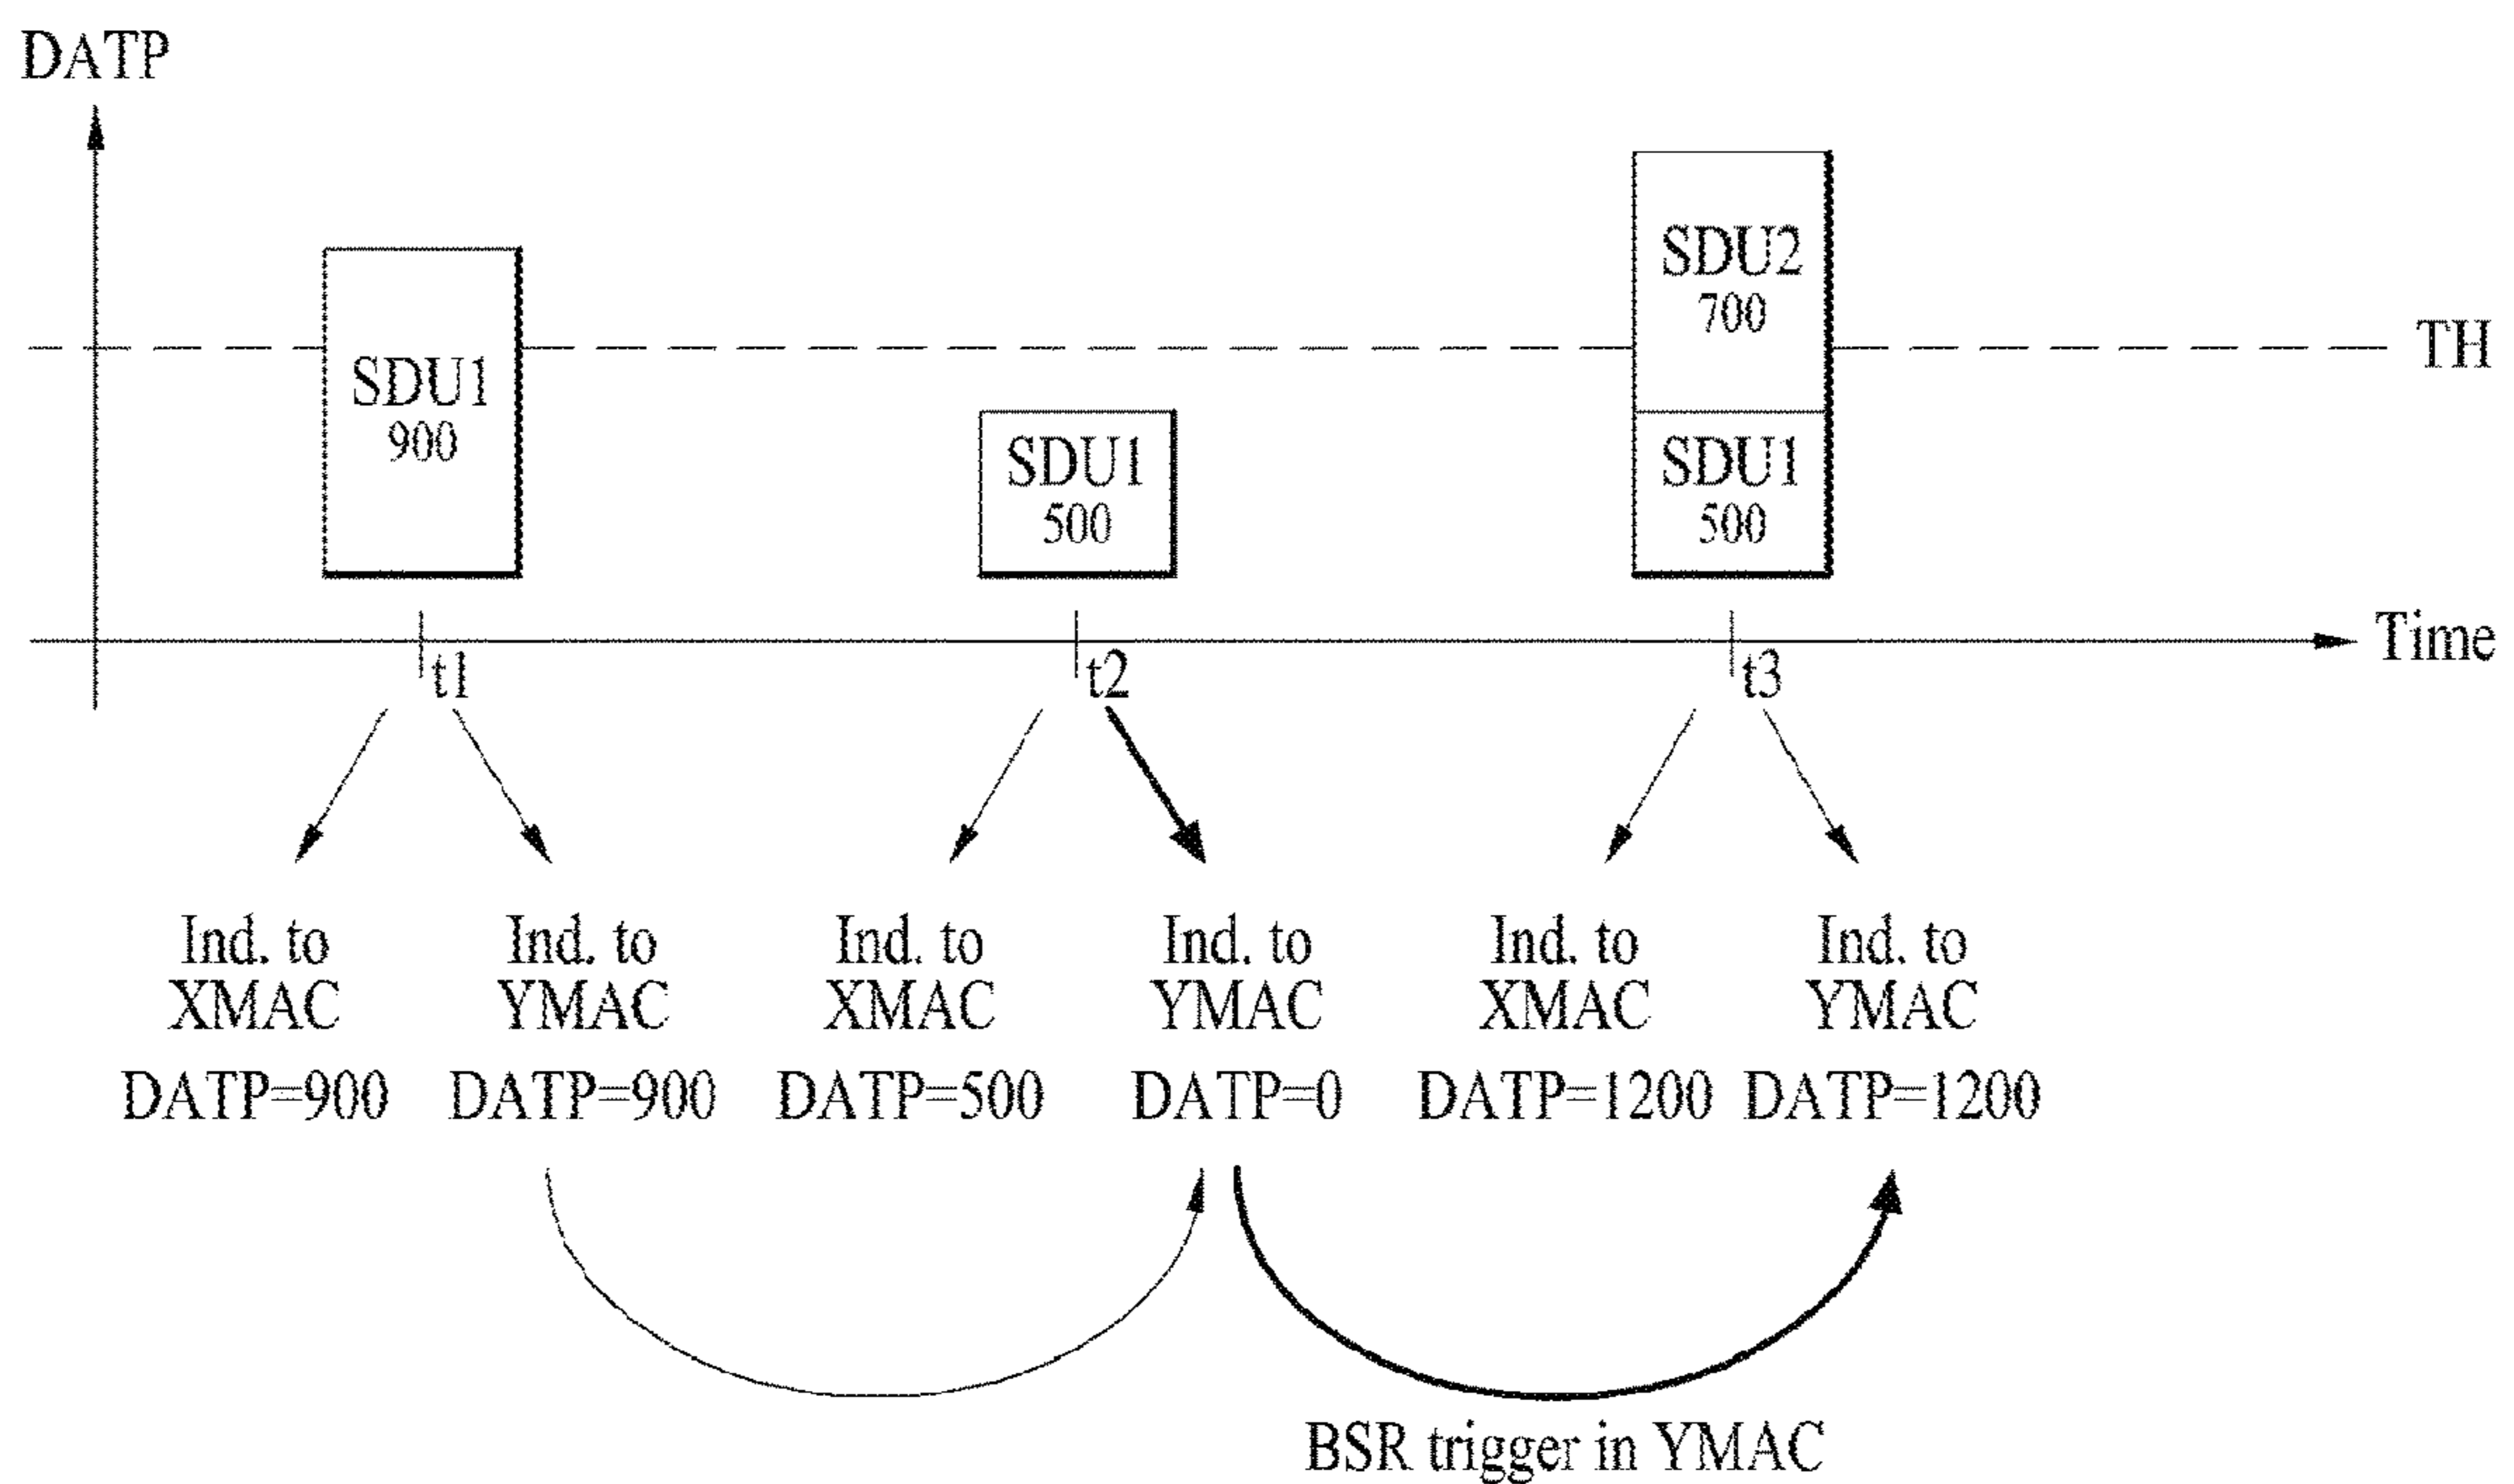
DATP

SDU1
900

SDU1
500

SDU2
700

SDU1
500

TH

Time

t1

t2

t3

Ind. to
XMAC
DATP=900

Ind. to
YMAC
DATP=900

Ind. to
XMAC
DATP=500

Ind. to
YMAC
DATP=0

Ind. to
XMAC
DATP=1200

Ind. to
YMAC
DATP=1200

BSR trigger in YMAC